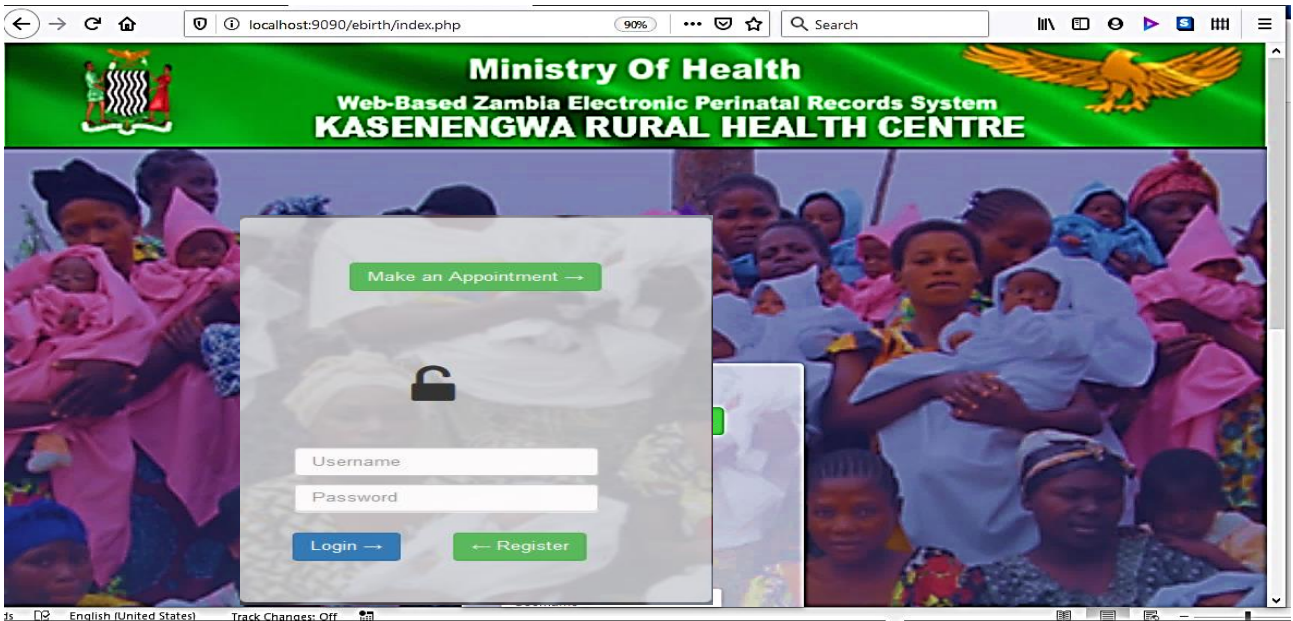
localhost:9090/ebirth/index.php

90%

Search

Ministry Of Health

Web-Based Zambia Electronic Perinatal Records System

KASENENGWA RURAL HEALTH CENTRE

Make an Appointment →

Username

Password

Login →

← Register

ds English (United States) Track Changes: Off